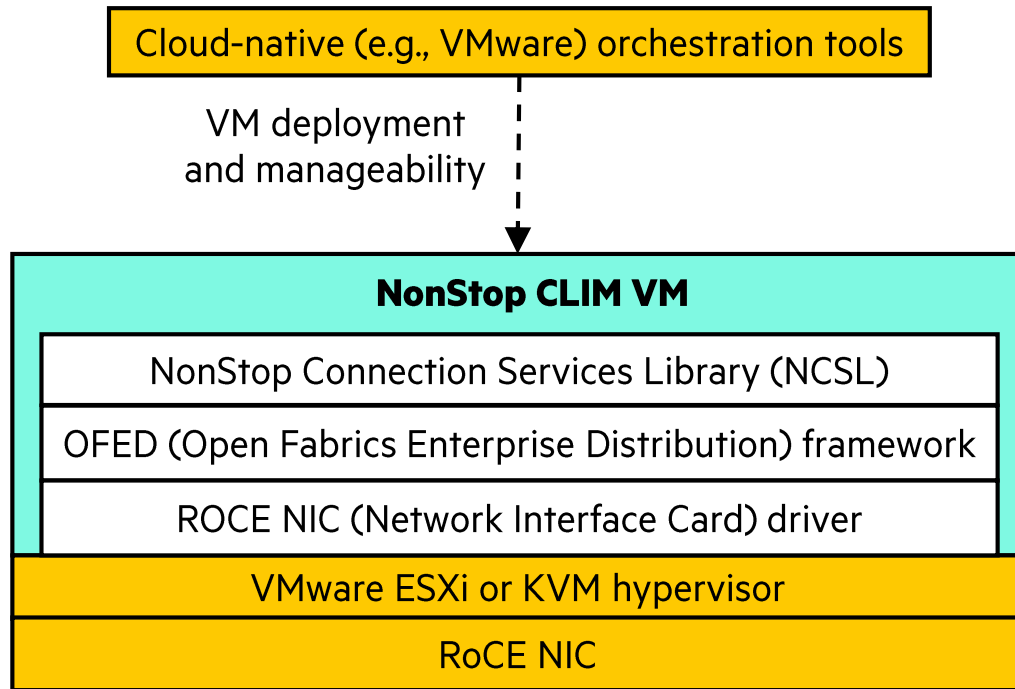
Cloud-native (e.g., VMware) orchestration tools

VM deployment and manageability

NonStop CLIM VM

NonStop Connection Services Library (NCSL)

OFED (Open Fabrics Enterprise Distribution) framework

ROCE NIC (Network Interface Card) driver

VMware ESXi or KVM hypervisor

RoCE NIC